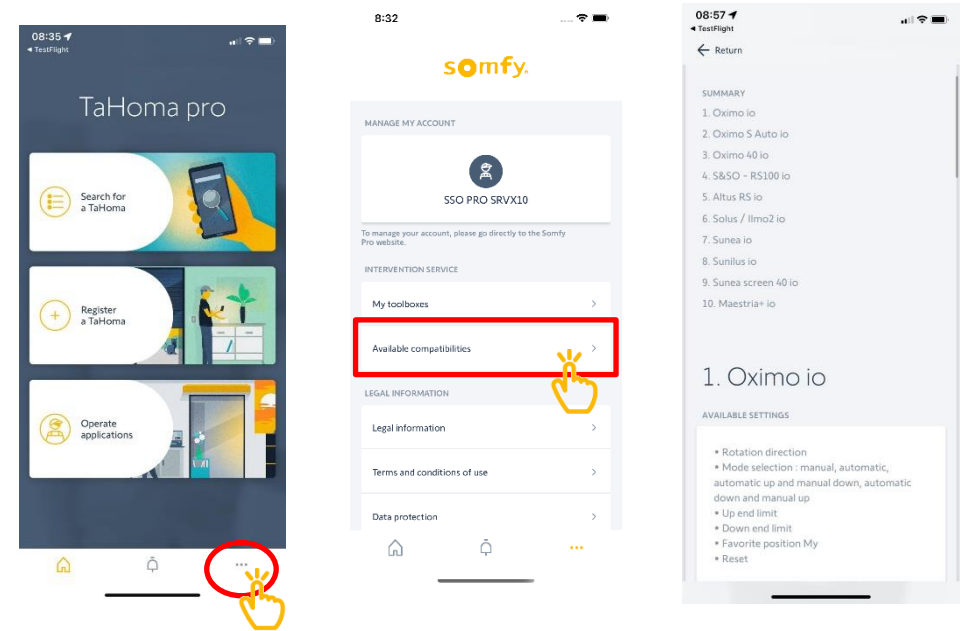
08:35
◂ TestFlight

TaHoma pro

Search for a TaHoma

Register a TaHoma

Operate applications

8:32

somfy

MANAGE MY ACCOUNT

SSO PRO SRVX10

To manage your account, please go directly to the Somfy Pro website.

INTERVENTION SERVICE

My toolboxes

Available compatibilities

LEGAL INFORMATION

Legal information

Terms and conditions of use

Data protection

08:57
◂ TestFlight

Return

SUMMARY
1. Oximo io
2. Oximo S Auto io
3. Oximo 40 io
4. S&SO - RS100 io
5. Altus RS io
6. Solus / Ilmo2 io
7. Sunea io
8. Sunilus io
9. Sunea screen 40 io
10. Maestria+ io

1. Oximo io

AVAILABLE SETTINGS

• Rotation direction
• Mode selection : manual, automatic, automatic up and manual down, automatic down and manual up
• Up end limit
• Down end limit
• Favorite position My
• Reset